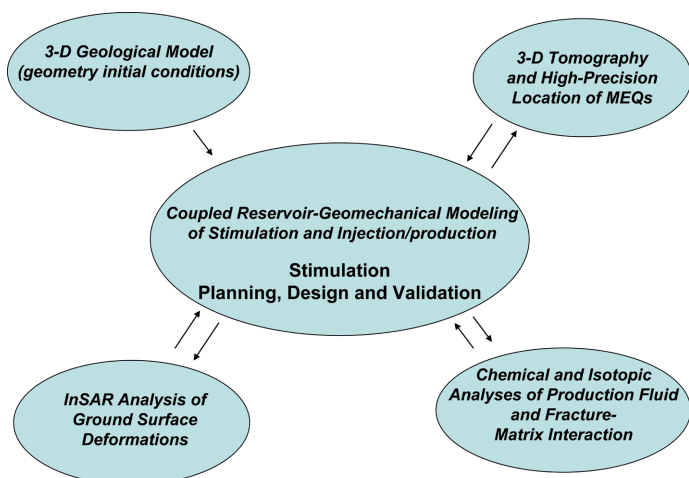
3-D Geological Model (geometry initial conditions)

3-D Tomography and High-Precision Location of MEQs

Coupled Reservoir-Geomechanical Modeling of Stimulation and Injection/production

Stimulation Planning, Design and Validation

InSAR Analysis of Ground Surface Deformations

Chemical and Isotopic Analyses of Production Fluid and Fracture-Matrix Interaction